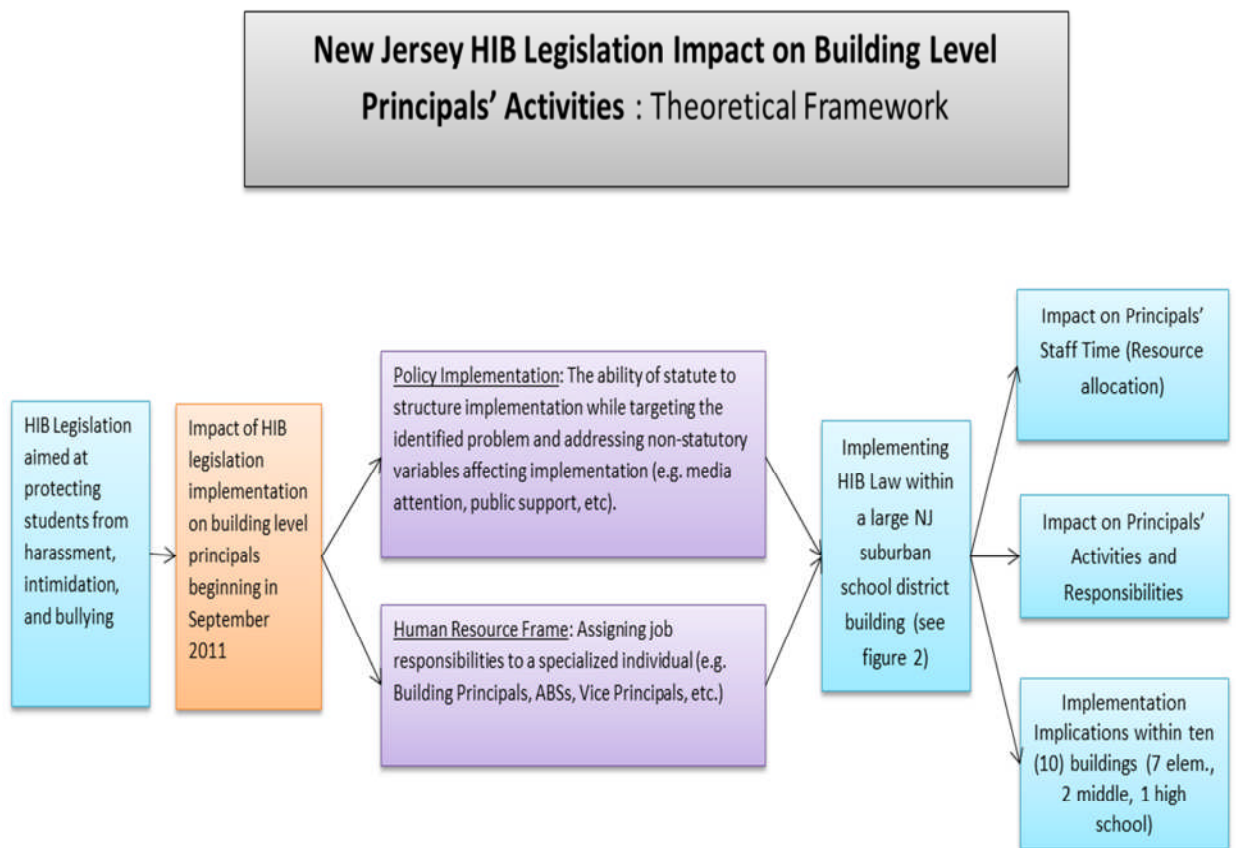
New Jersey HIB Legislation Impact on Building Level Principals' Activities : Theoretical Framework

HIB Legislation aimed at protecting students from harassment, intimidation, and bullying

Impact of HIB legislation implementation on building level principals beginning in September 2011

Policy Implementation: The ability of statute to structure implementation while targeting the identified problem and addressing non-statutory variables affecting implementation (e.g. media attention, public support, etc).

Human Resource Frame: Assigning job responsibilities to a specialized individual (e.g. Building Principals, ABSs, Vice Principals, etc.)

Implementing HIB Law within a large NJ suburban school district building (see figure 2)

Impact on Principals' Staff Time (Resource allocation)

Impact on Principals' Activities and Responsibilities

Implementation Implications within ten (10) buildings (7 elem., 2 middle, 1 high school)